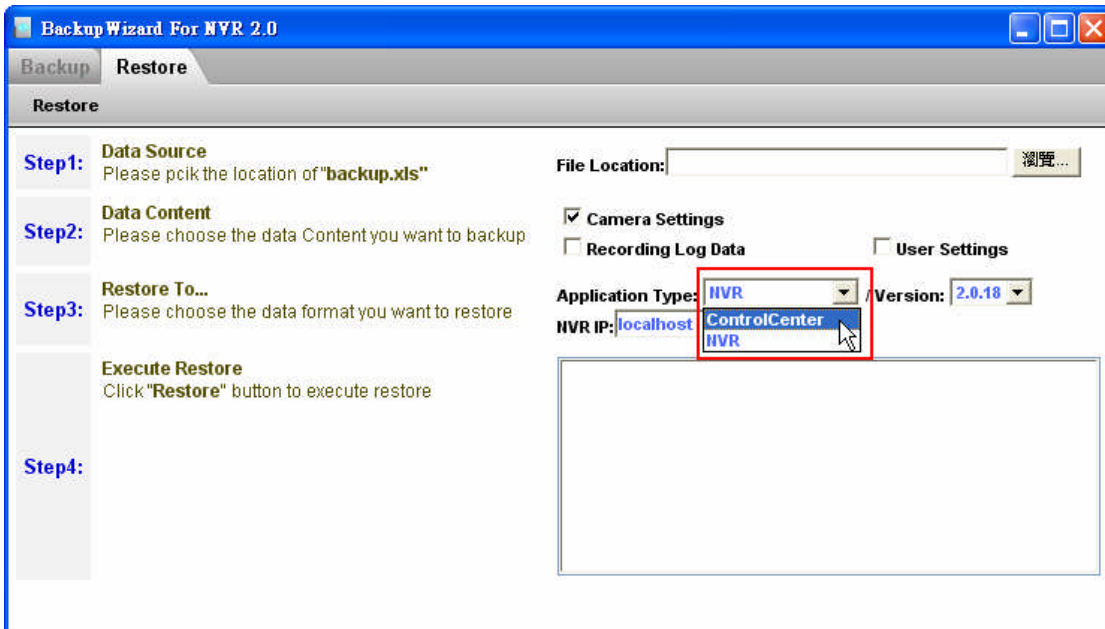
BackupWizard For NVR 2.0

Backup Restore

Restore

Step1: Data Source
Please pcik the location of "backup.xls"

File Location: 瀏覽...

Step2: Data Content
Please choose the data Content you want to backup

Camera Settings
Recording Log Data
User Settings

Step3: Restore To...
Please choose the data format you want to restore

Application Type: NVR / Version: 2.0.18
NVR IP: localhost
ControlCenter
NVR

Step4: Execute Restore
Click "Restore" button to execute restore